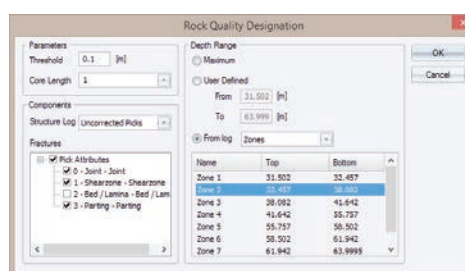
Rock Quality Designation

Parameters

Threshold 0.1 [m]

Core Length 1

Components

Structure Log Uncorrected Picks

Fractures

Pick Attributes

0 - Joint - Joint

1 - Shearzone - Shearzone

2 - Bed / Lamina - Bed / Lam

3 - Parting - Parting

Depth Range

Maximum

User Defined

From 31.502 [m]

To 63.999 [m]

From log Zones

| Name | Top | Bottom |
|---|---|---|
| Zone 1 | 31.502 | 32.457 |
| Zone 2 | 32.457 | 38.082 |
| Zone 3 | 38.082 | 41.642 |
| Zone 4 | 41.642 | 55.757 |
| Zone 5 | 55.757 | 58.502 |
| Zone 6 | 58.502 | 61.942 |
| Zone 7 | 61.942 | 63.9995 |

OK

Cancel